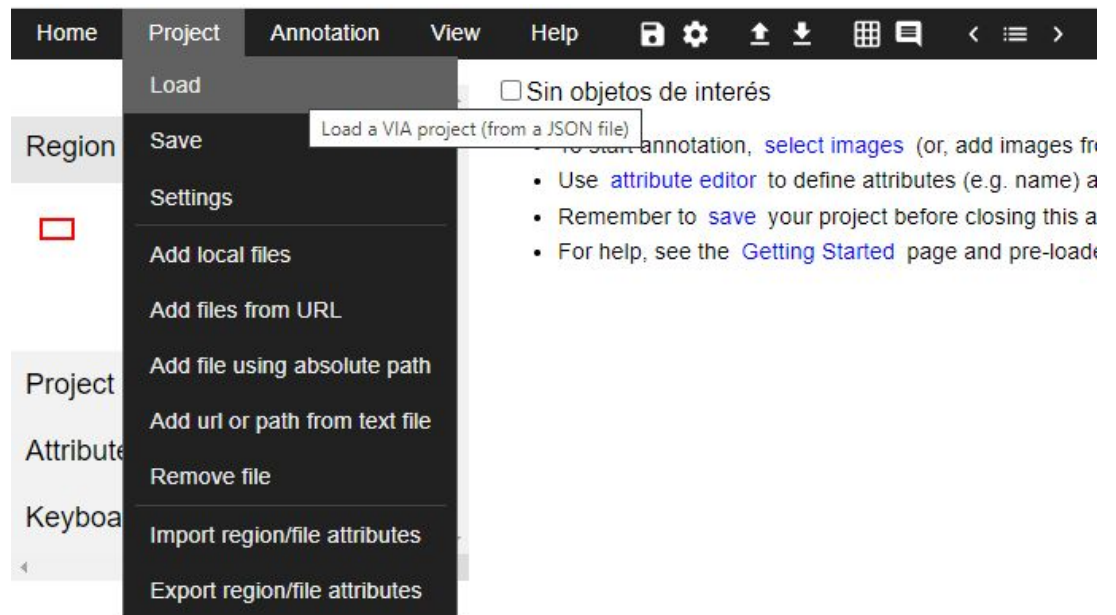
Home Project Annotation View Help

Load
Save
Settings
Add local files
Add files from URL
Add file using absolute path
Add url or path from text file
Remove file
Import region/file attributes
Export region/file attributes

Load a VIA project (from a JSON file)

Region

Project
Attribute
Keyboa

☐ Sin objetos de interés

- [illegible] annotation, select images (or, add images fr
- Use attribute editor to define attributes (e.g. name) a
- Remember to save your project before closing this a
- For help, see the Getting Started page and pre-loade